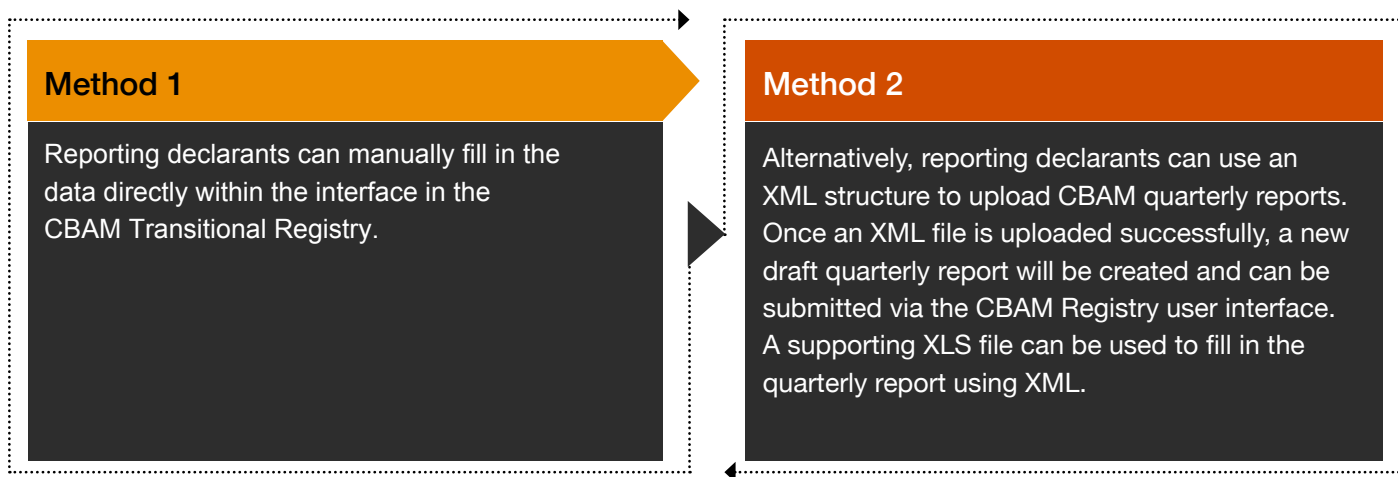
Method 1

Reporting declarants can manually fill in the data directly within the interface in the CBAM Transitional Registry.

Method 2

Alternatively, reporting declarants can use an XML structure to upload CBAM quarterly reports. Once an XML file is uploaded successfully, a new draft quarterly report will be created and can be submitted via the CBAM Registry user interface. A supporting XLS file can be used to fill in the quarterly report using XML.